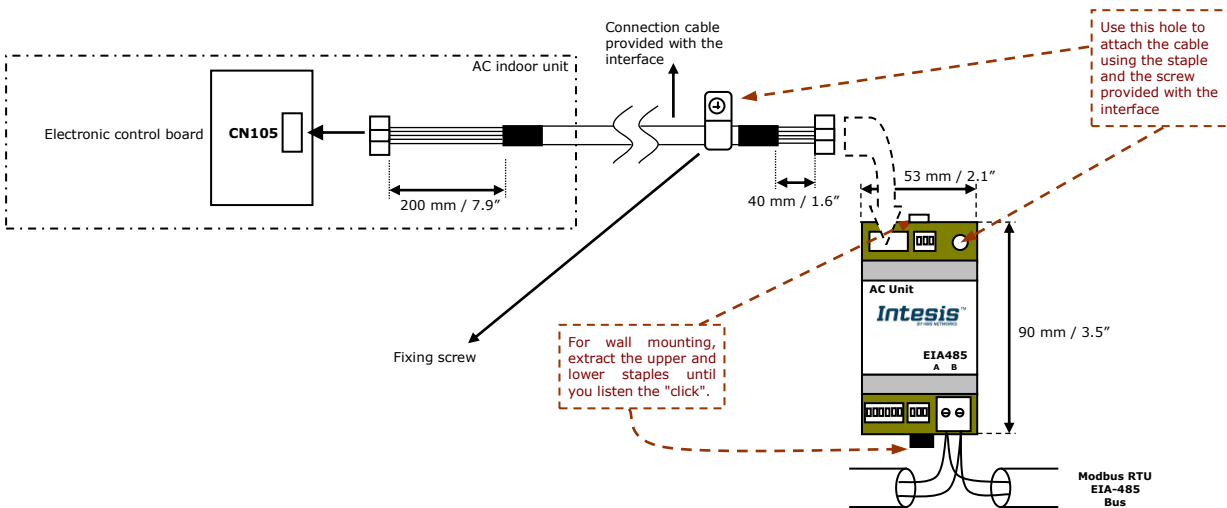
Connection cable provided with the interface

Use this hole to attach the cable using the staple and the screw provided with the interface

AC indoor unit

Electronic control board

CN105

200 mm / 7.9"

40 mm / 1.6"

53 mm / 2.1"

AC Unit

Intesis

BY HMS NETWORKS

EIA485

A B

90 mm / 3.5"

Fixing screw

For wall mounting, extract the upper and lower staples until you listen the "click".

Modbus RTU EIA-485 Bus